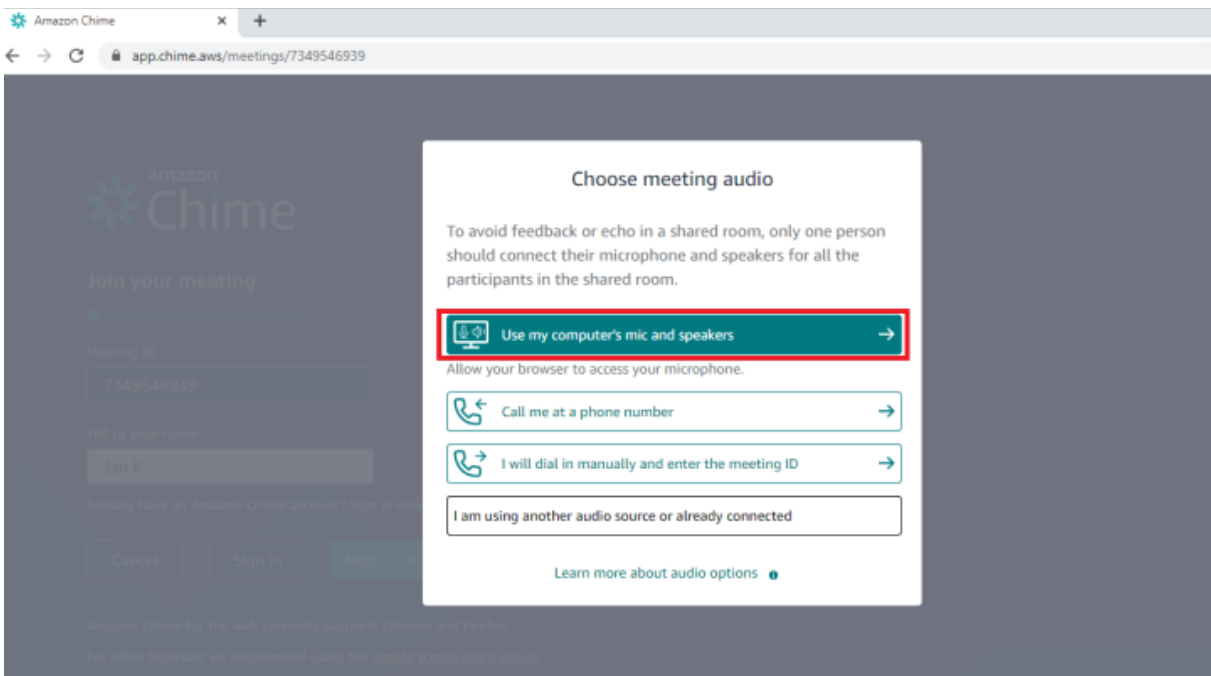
Amazon Chime

app.chime.aws/meetings/7349546939

amazon
Chime

Join your meeting

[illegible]

Meeting ID

7349546939

Tell us your name

Jan K

Already have an Amazon Chime account? Sign in now

Cancel

Sign in

Next

Amazon Chime for the web currently supports Chrome and Firefox.

For other browsers we recommend using the simple screen share viewer.

Choose meeting audio

To avoid feedback or echo in a shared room, only one person should connect their microphone and speakers for all the participants in the shared room.

Use my computer's mic and speakers

Allow your browser to access your microphone.

Call me at a phone number

I will dial in manually and enter the meeting ID

I am using another audio source or already connected

Learn more about audio options